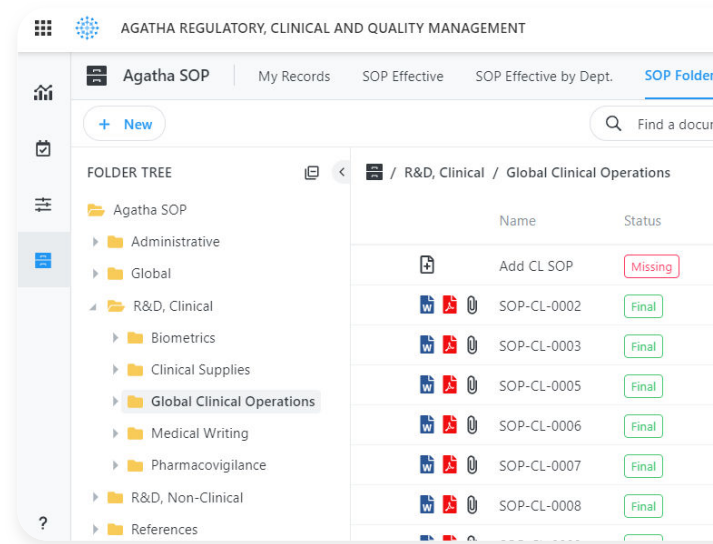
AGATHA REGULATORY, CLINICAL AND QUALITY MANAGEMENT

Agatha SOP | My Records | SOP Effective | SOP Effective by Dept. | SOP Folder

+ New

Find a docu

FOLDER TREE

Agatha SOP
Administrative
Global
R&D, Clinical
Biometrics
Clinical Supplies
Global Clinical Operations
Medical Writing
Pharmacovigilance
R&D, Non-Clinical
References

/ R&D, Clinical / Global Clinical Operations

| Name | Status |
|---|---|
| Add CL SOP | Missing |
| SOP-CL-0002 | Final |
| SOP-CL-0003 | Final |
| SOP-CL-0005 | Final |
| SOP-CL-0006 | Final |
| SOP-CL-0007 | Final |
| SOP-CL-0008 | Final |

?